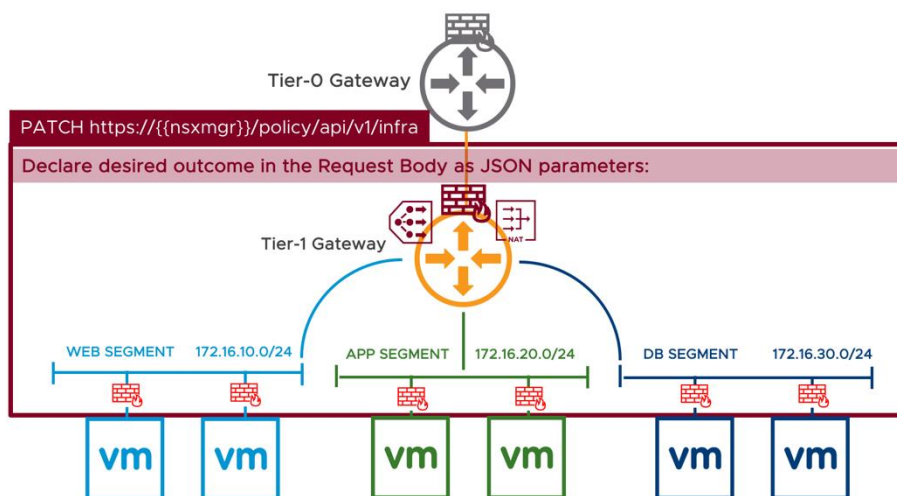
Tier-0 Gateway

PATCH https://{{nsxmgr}}/policy/api/v1/infra

Declare desired outcome in the Request Body as JSON parameters:

NAT

Tier-1 Gateway

WEB SEGMENT 172.16.10.0/24

APP SEGMENT 172.16.20.0/24

DB SEGMENT 172.16.30.0/24

vm vm vm vm vm vm